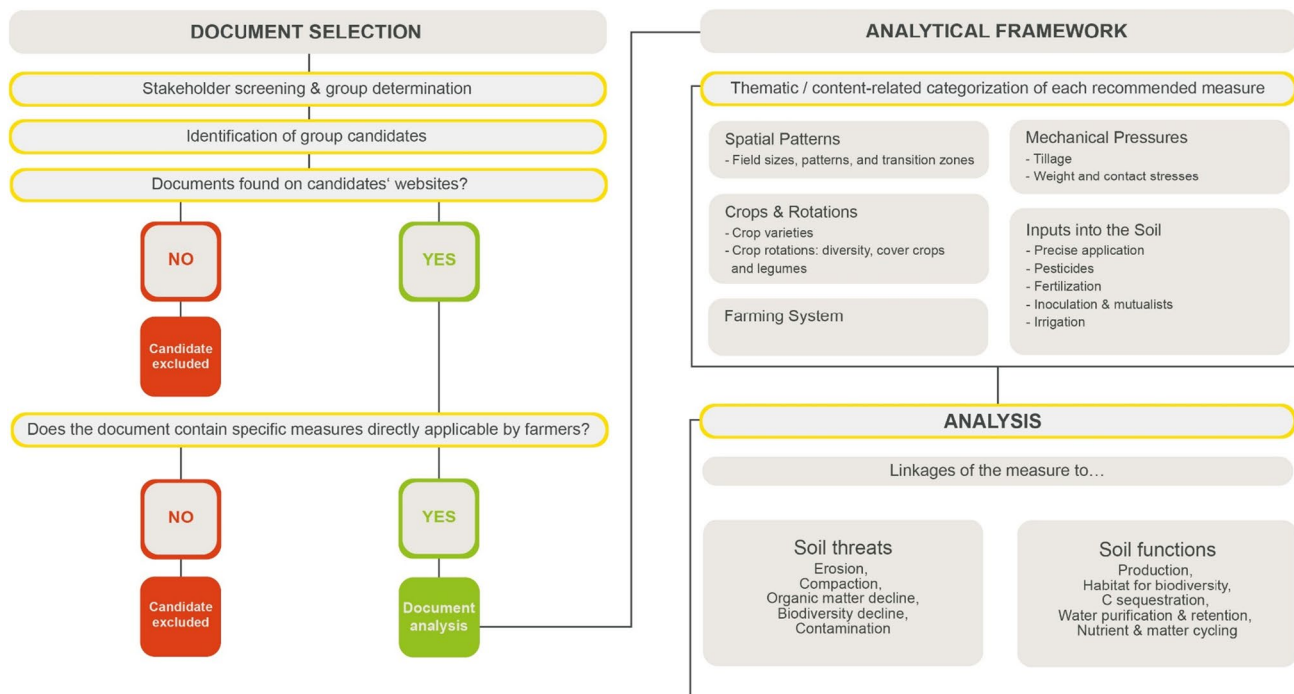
DOCUMENT SELECTION

Stakeholder screening & group determination

Identification of group candidates

Documents found on candidates' websites?

NO

Candidate excluded

YES

Does the document contain specific measures directly applicable by farmers?

NO

Candidate excluded

YES

Document analysis

ANALYTICAL FRAMEWORK

Thematic / content-related categorization of each recommended measure

Spatial Patterns
- Field sizes, patterns, and transition zones

Crops & Rotations
- Crop varieties
- Crop rotations: diversity, cover crops and legumes

Farming System

Mechanical Pressures
- Tillage
- Weight and contact stresses

Inputs into the Soil
- Precise application
- Pesticides
- Fertilization
- Inoculation & mutualists
- Irrigation

ANALYSIS

Linkages of the measure to…

Soil threats
Erosion,
Compaction,
Organic matter decline,
Biodiversity decline,
Contamination

Soil functions
Production,
Habitat for biodiversity,
C sequestration,
Water purification & retention,
Nutrient & matter cycling